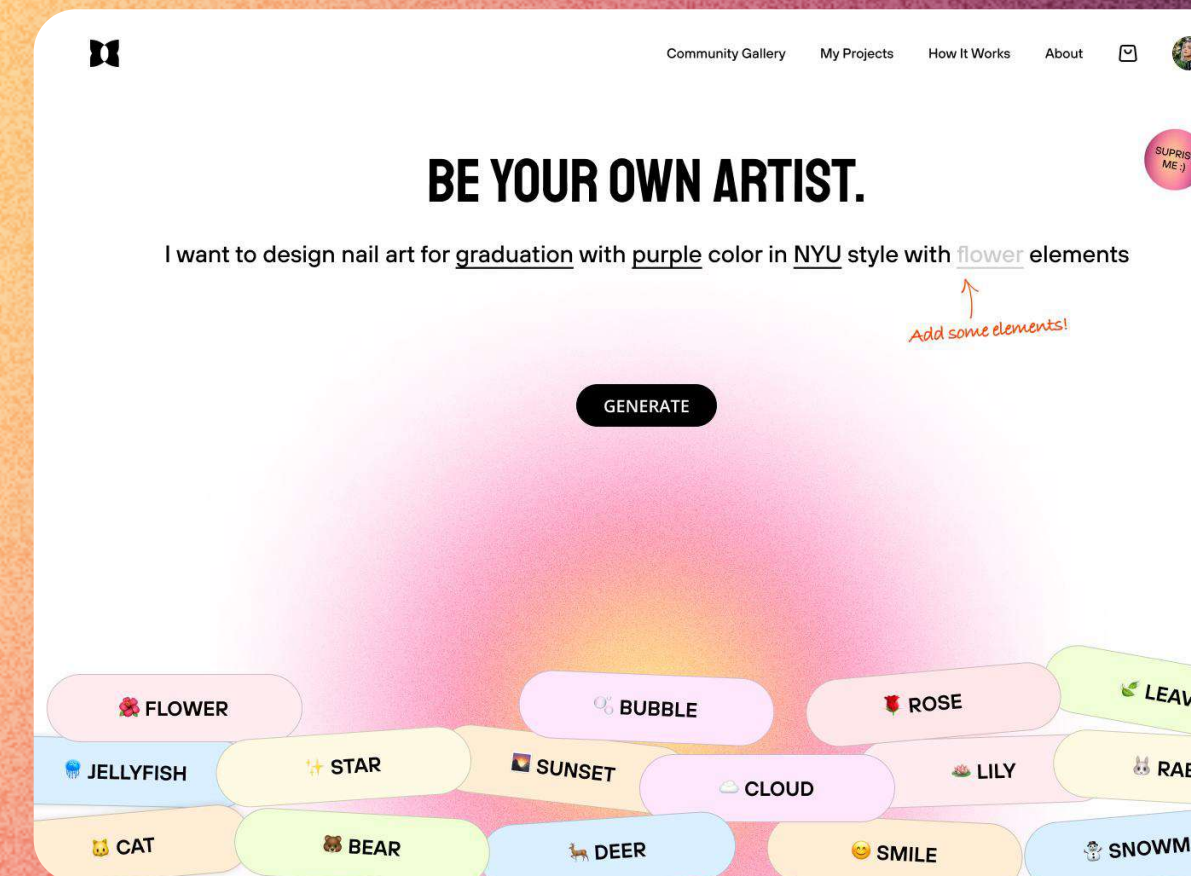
Community Gallery My Projects How It Works About

SUPRIS ME :)

BE YOUR OWN ARTIST.

I want to design nail art for graduation with purple color in NYU style with flower elements

Add some elements!

GENERATE

FLOWER
BUBBLE
ROSE
LEAV
JELLYFISH
STAR
SUNSET
CLOUD
LILY
RAE
CAT
BEAR
DEER
SMILE
SNOWM